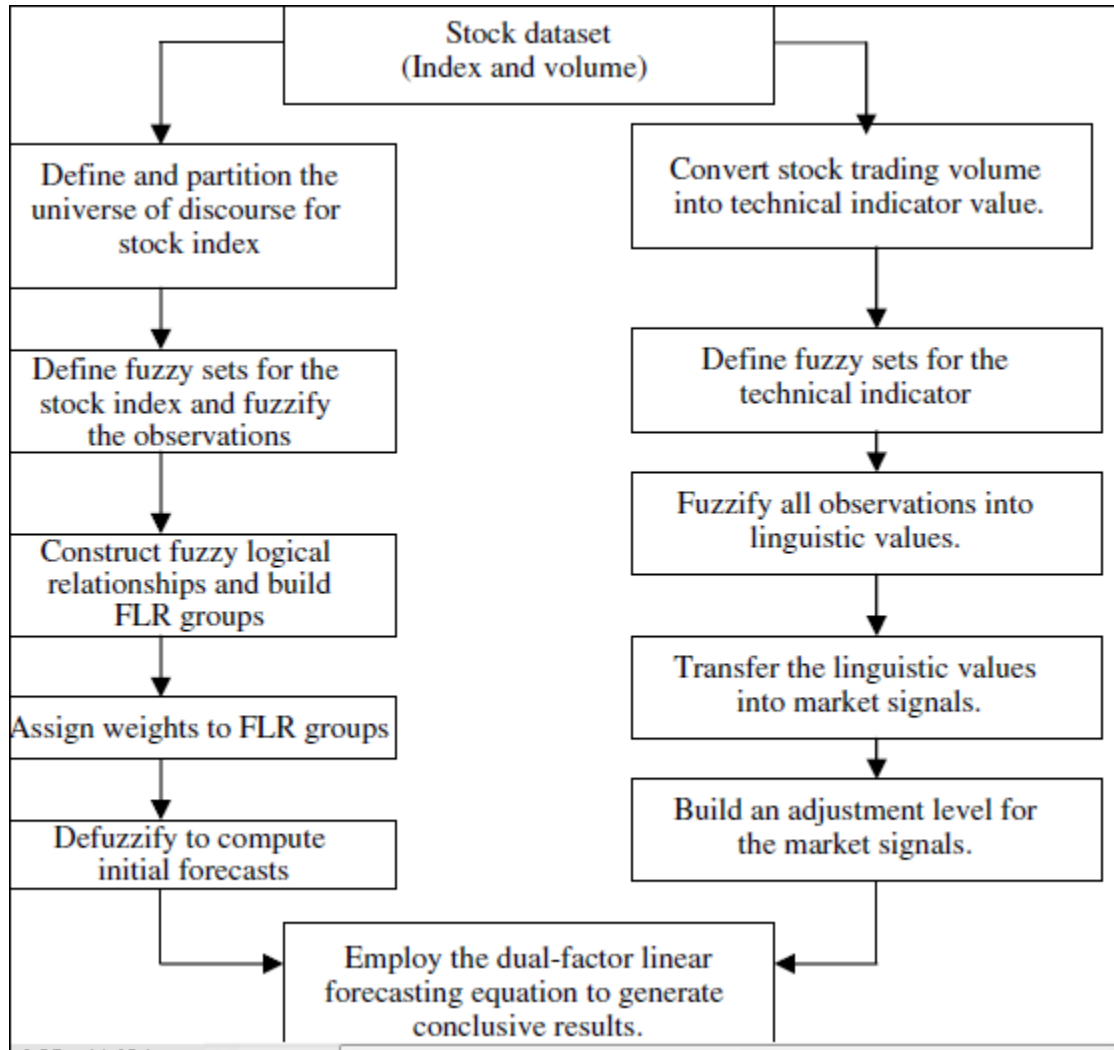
Stock dataset
(Index and volume)

Define and partition the universe of discourse for stock index

Define fuzzy sets for the stock index and fuzzify the observations

Construct fuzzy logical relationships and build FLR groups

Assign weights to FLR groups

Defuzzify to compute initial forecasts

Convert stock trading volume into technical indicator value.

Define fuzzy sets for the technical indicator

Fuzzify all observations into linguistic values.

Transfer the linguistic values into market signals.

Build an adjustment level for the market signals.

Employ the dual-factor linear forecasting equation to generate conclusive results.